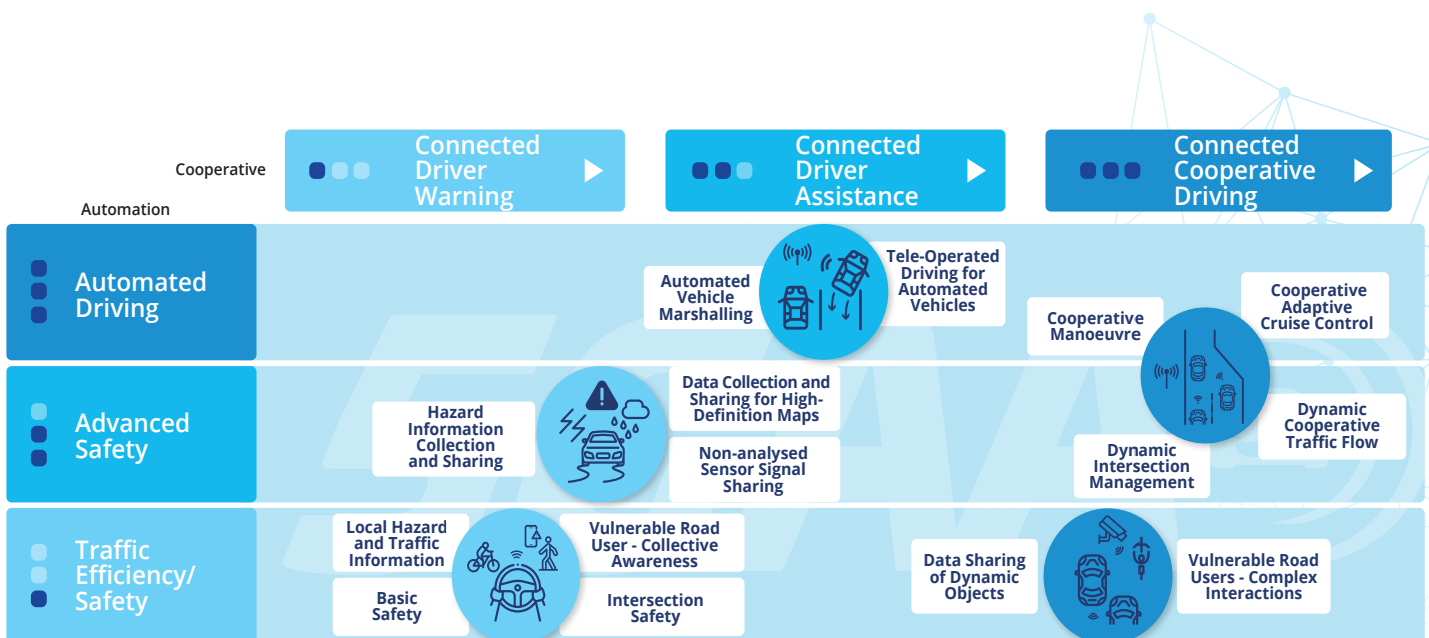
Cooperative

Automation

Connected Driver Warning

Connected Driver Assistance

Connected Cooperative Driving

Automated Driving

Automated Vehicle Marshalling

Tele-Operated Driving for Automated Vehicles

Cooperative Manoeuvre

Cooperative Adaptive Cruise Control

Advanced Safety

Hazard Information Collection and Sharing

Data Collection and Sharing for High-Definition Maps

Non-analysed Sensor Signal Sharing

Dynamic Cooperative Traffic Flow

Dynamic Intersection Management

Traffic Efficiency/ Safety

Local Hazard and Traffic Information

Vulnerable Road User - Collective Awareness

Basic Safety

Intersection Safety

Data Sharing of Dynamic Objects

Vulnerable Road Users - Complex Interactions